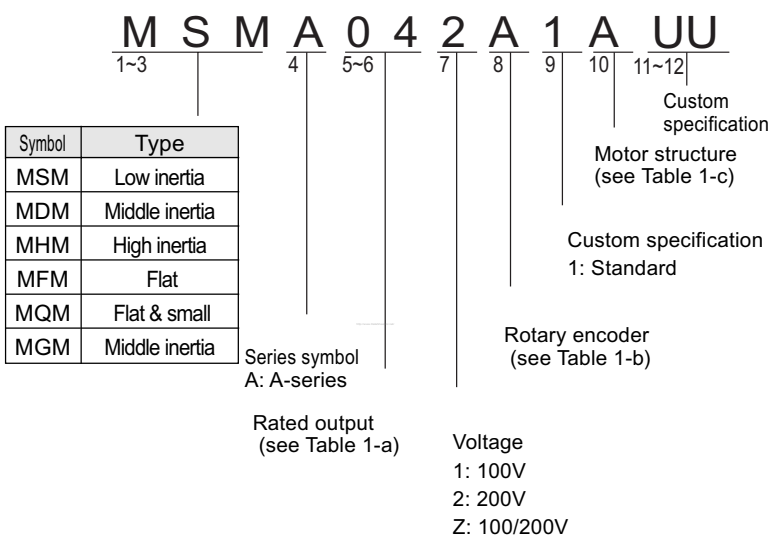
M S M A 0 4 2 A 1 A UU
1~3 4 5~6 7 8 9 10 11~12

| Symbol | Type |
|---|---|
| MSM | Low inertia |
| MDM | Middle inertia |
| MHM | High inertia |
| MFM | Flat |
| MQM | Flat & small |
| MGM | Middle inertia |

Custom specification

Motor structure (see Table 1-c)

Custom specification
1: Standard

Rotary encoder (see Table 1-b)

Series symbol
A: A-series

Rated output (see Table 1-a)

Voltage
1: 100V
2: 200V
Z: 100/200V